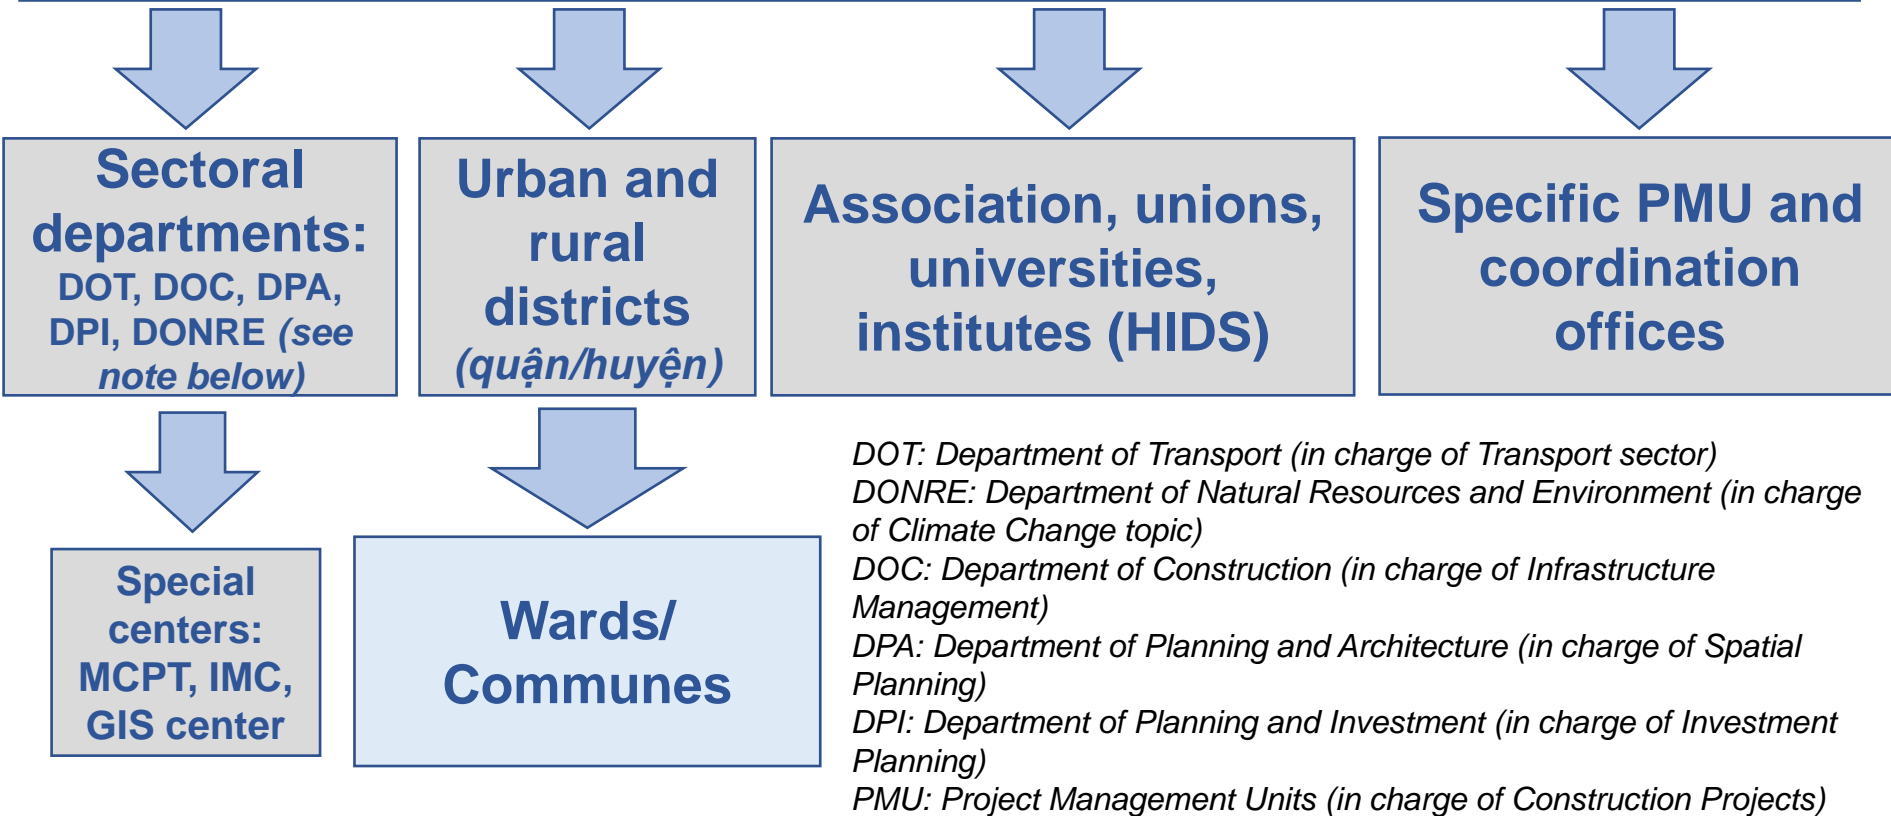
Sectoral departments: DOT, DOC, DPA, DPI, DONRE (see note below)

Urban and rural districts (quận/huyện)

Association, unions, universities, institutes (HIDS)

Specific PMU and coordination offices

Special centers: MCPT, IMC, GIS center

Wards/ Communes

DOT: Department of Transport (in charge of Transport sector)
DONRE: Department of Natural Resources and Environment (in charge of Climate Change topic)
DOC: Department of Construction (in charge of Infrastructure Management)
DPA: Department of Planning and Architecture (in charge of Spatial Planning)
DPI: Department of Planning and Investment (in charge of Investment Planning)
PMU: Project Management Units (in charge of Construction Projects)